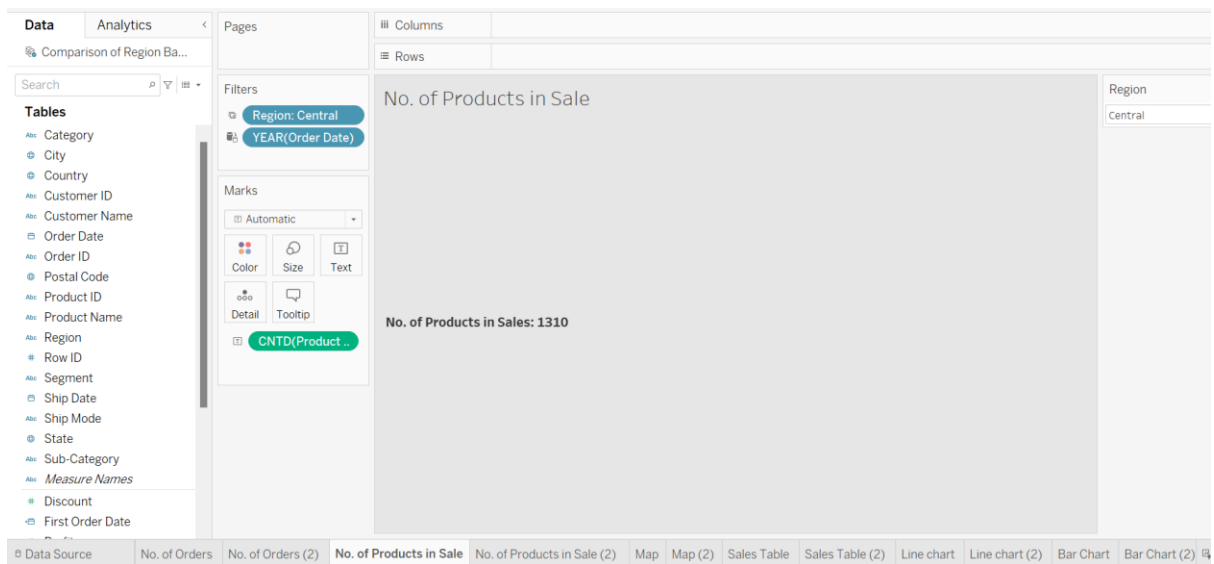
Data Analytics
Comparison of Region Ba...
Search
Tables
Abc Category
City
Country
Abc Customer ID
Abc Customer Name
Order Date
Abc Order ID
Postal Code
Abc Product ID
Abc Product Name
Abc Region
# Row ID
Abc Segment
Ship Date
Abc Ship Mode
State
Abc Sub-Category
Abc Measure Names
# Discount
First Order Date

Pages

Filters
Region: Central
YEAR(Order Date)

Marks
Automatic
Color Size Text
Detail Tooltip
CNTD(Product ..

Columns
Rows

No. of Products in Sale

No. of Products in Sales: 1310

Region
Central

Data Source | No. of Orders | No. of Orders (2) | No. of Products in Sale | No. of Products in Sale (2) | Map | Map (2) | Sales Table | Sales Table (2) | Line chart | Line chart (2) | Bar Chart | Bar Chart (2)